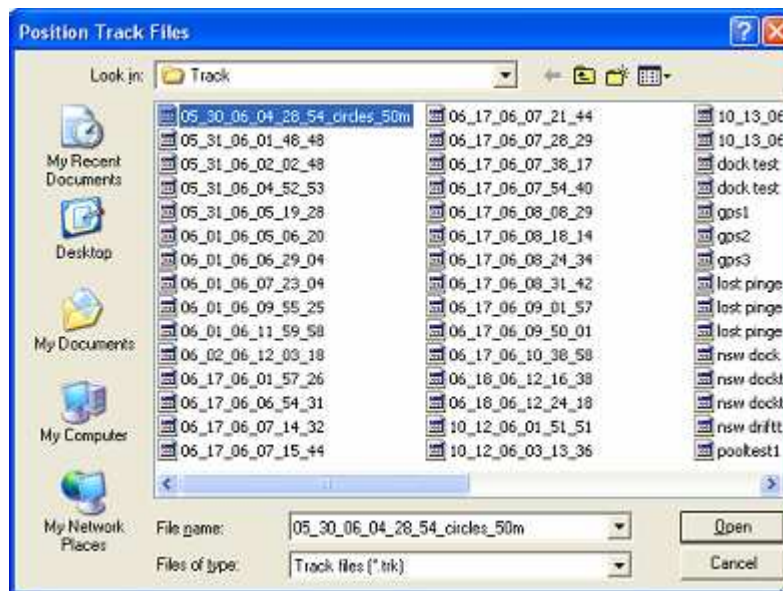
Position Track Files

Look in: Track

My Recent Documents

Desktop

My Documents

My Computer

My Network Places

05_30_06_04_28_54_circles_50m
05_31_06_01_48_48
05_31_06_02_02_48
05_31_06_04_52_53
05_31_06_05_19_28
06_01_06_05_06_20
06_01_06_06_29_04
06_01_06_07_23_04
06_01_06_09_55_25
06_01_06_11_59_58
06_02_06_12_03_18
06_17_06_01_57_26
06_17_06_06_54_31
06_17_06_07_14_32
06_17_06_07_15_44

06_17_06_07_21_44
06_17_06_07_28_29
06_17_06_07_38_17
06_17_06_07_54_40
06_17_06_08_08_29
06_17_06_08_18_14
06_17_06_08_24_34
06_17_06_08_31_42
06_17_06_09_01_57
06_17_06_09_50_01
06_17_06_10_38_58
06_18_06_12_16_38
06_18_06_12_24_18
10_12_06_01_51_51
10_12_06_03_13_36

10_13_06
10_13_06
dock test
dock test
gps1
gps2
gps3
lost pinge
lost pinge
lost pinge
nsw dock
nsw dock
nsw dock
nsw drift
pooltest1

File name: 05_30_06_04_28_54_circles_50m

Files of type: Track files (*.trk)

Open

Cancel